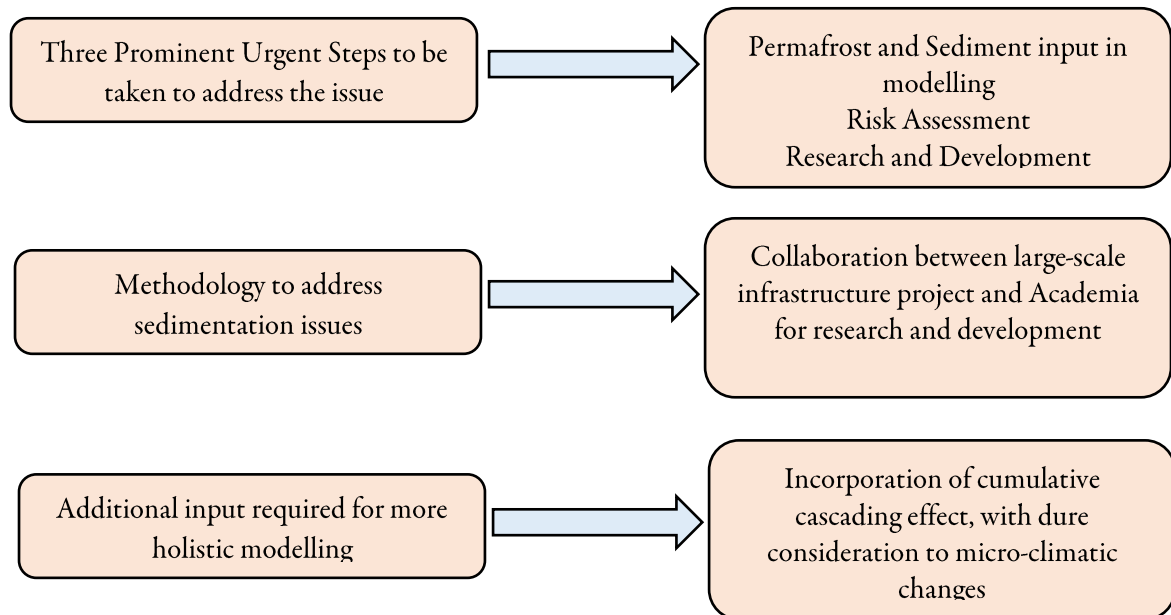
Three Prominent Urgent Steps to be taken to address the issue

Permafrost and Sediment input in modelling
Risk Assessment
Research and Development

Methodology to address sedimentation issues

Collaboration between large-scale infrastructure project and Academia for research and development

Additional input required for more holistic modelling

Incorporation of cumulative cascading effect, with dure consideration to micro-climatic changes